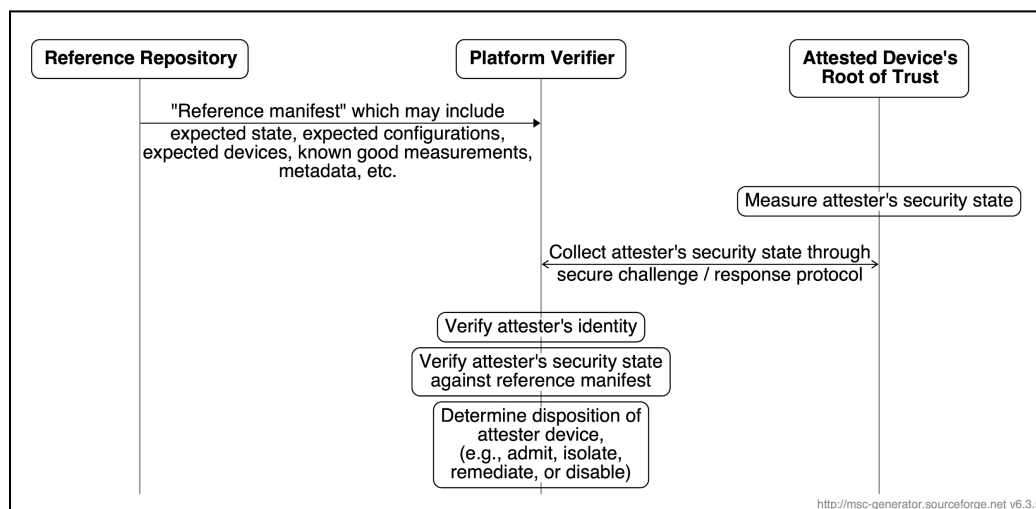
Reference Repository

Platform Verifier

Attested Device's Root of Trust

"Reference manifest" which may include expected state, expected configurations, expected devices, known good measurements, metadata, etc.

Measure attester's security state

Collect attester's security state through secure challenge / response protocol

Verify attester's identity

Verify attester's security state against reference manifest

Determine disposition of attester device, (e.g., admit, isolate, remediate, or disable)

http://msc-generator.sourceforge.net v6.3.